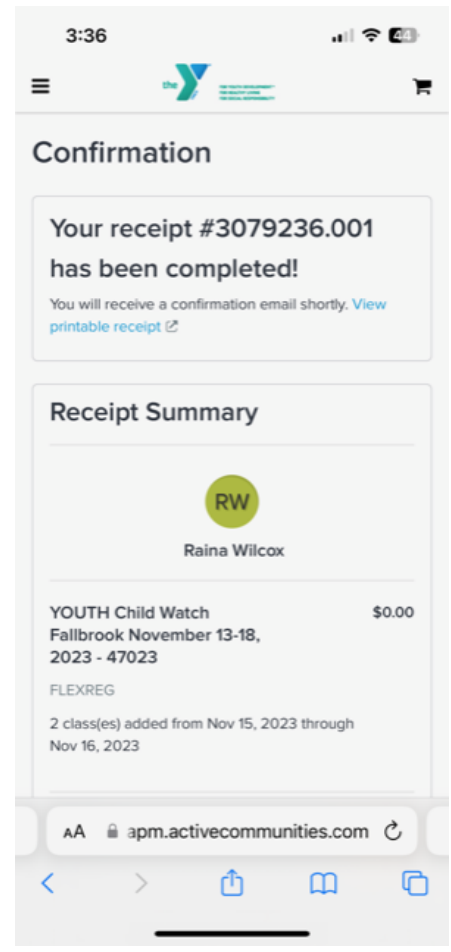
3:36

44

the

Confirmation

Your receipt #3079236.001 has been completed!

You will receive a confirmation email shortly. View printable receipt

Receipt Summary

RW

Raina Wilcox

YOUTH Child Watch Fallbrook November 13-18, 2023 - 47023

$0.00

FLEXREG

2 class(es) added from Nov 15, 2023 through Nov 16, 2023

AA apm.activecommunities.com